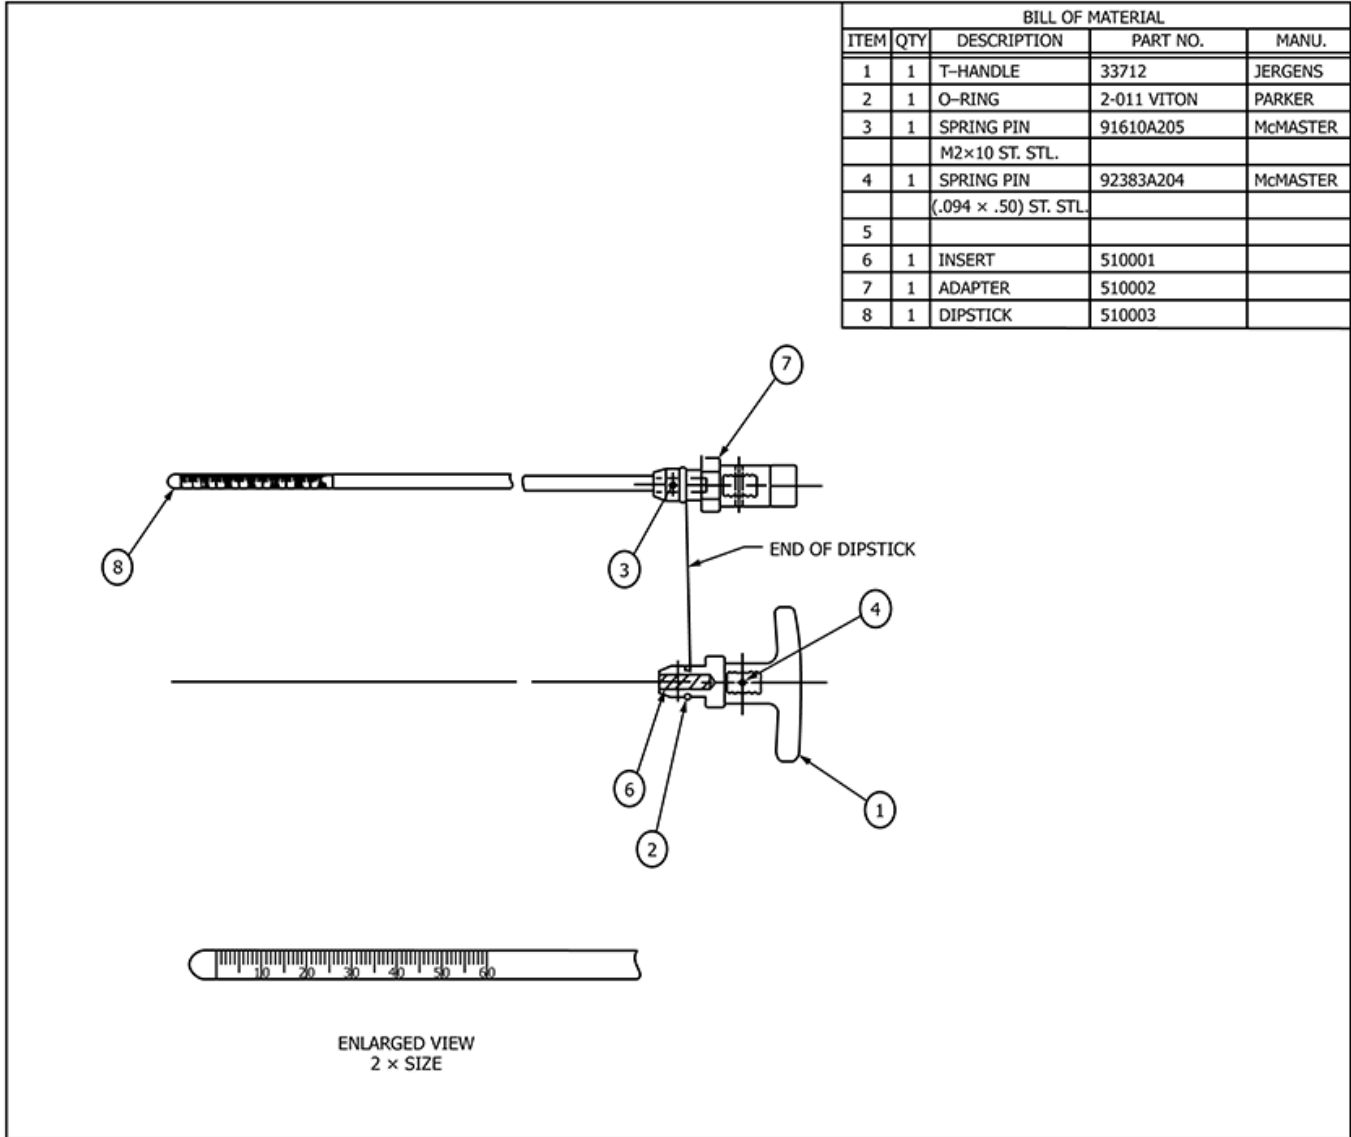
BILL OF MATERIAL

| ITEM | QTY | DESCRIPTION | PART NO. | MANU. |
|---|---|---|---|---|
| 1 | 1 | T–HANDLE | 33712 | JERGENS |
| 2 | 1 | O–RING | 2-011 VITON | PARKER |
| 3 | 1 | SPRING PIN | 91610A205 | McMASTER |
| | | M2×10 ST. STL. | | |
| 4 | 1 | SPRING PIN | 92383A204 | McMASTER |
| | | (.094 × .50) ST. STL. | | |
| 5 | | | | |
| 6 | 1 | INSERT | 510001 | |
| 7 | 1 | ADAPTER | 510002 | |
| 8 | 1 | DIPSTICK | 510003 | |

7

8

3

END OF DIPSTICK

4

6

1

2

10 20 30 40 50 60

ENLARGED VIEW
2 × SIZE